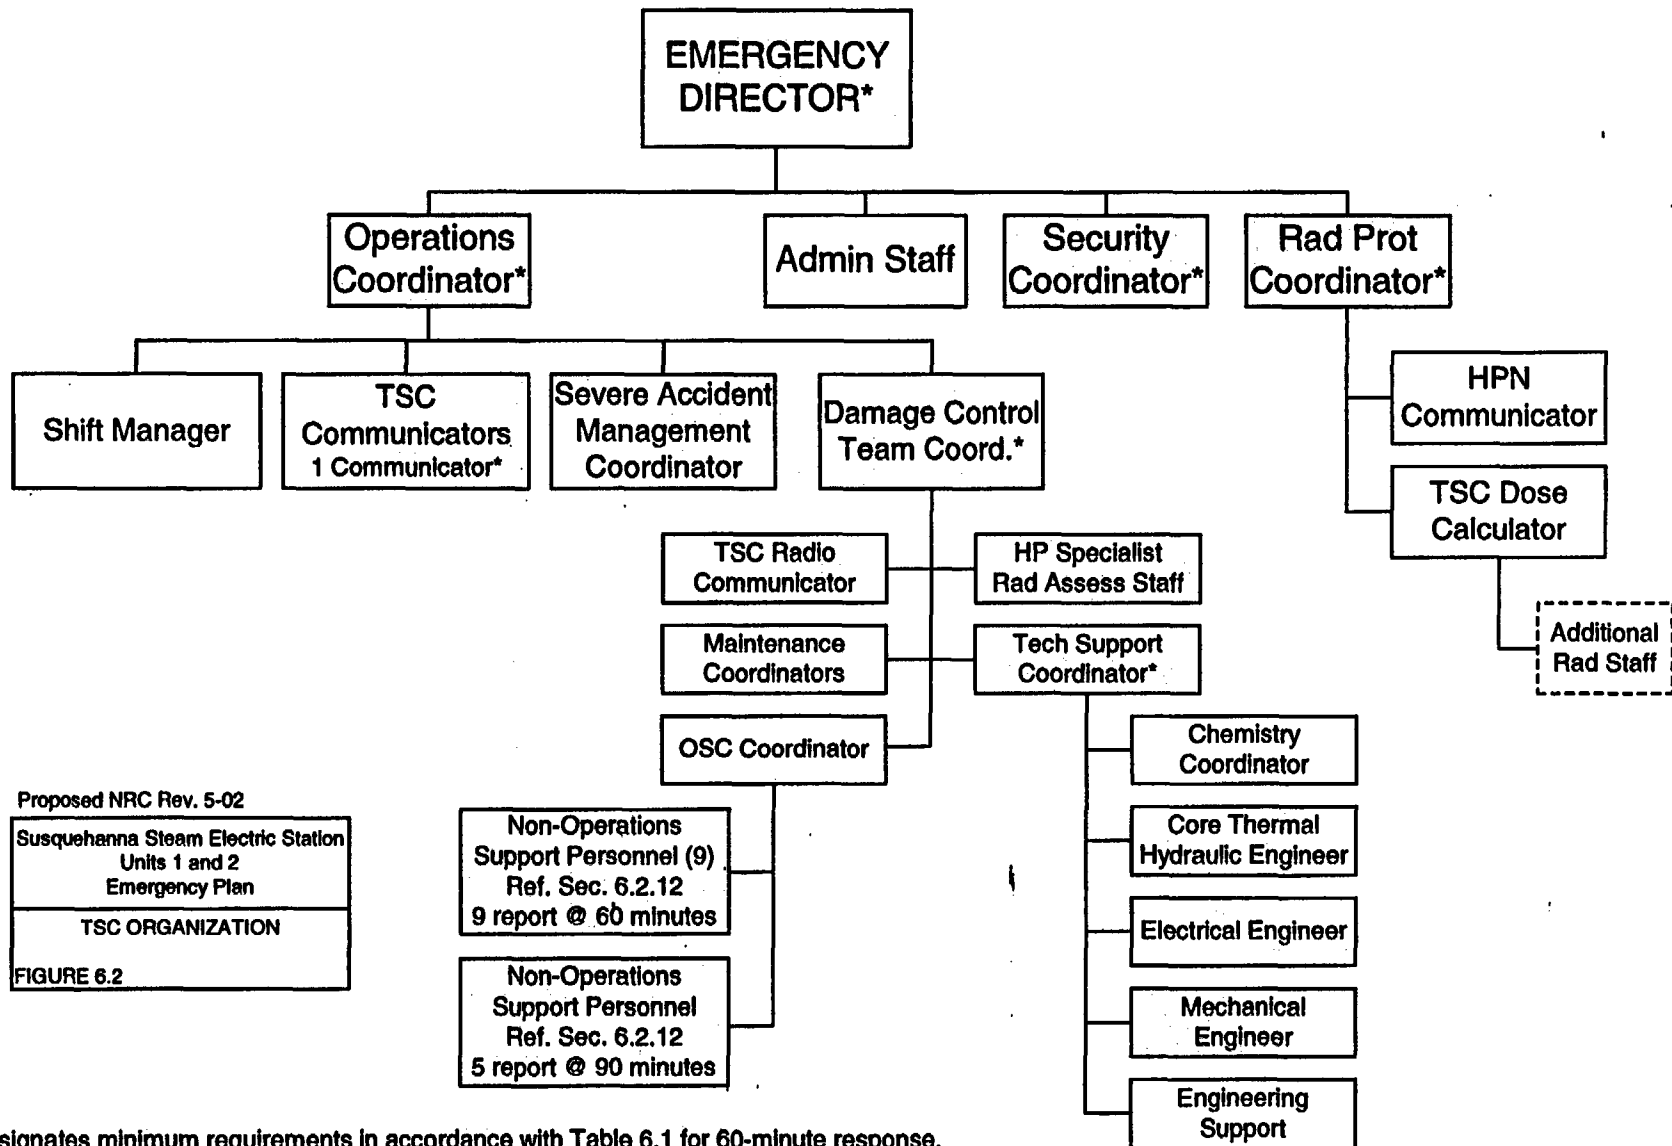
EMERGENCY DIRECTOR*

Operations Coordinator*

Admin Staff

Security Coordinator*

Rad Prot Coordinator*

Shift Manager

TSC Communicators
1 Communicator*

Severe Accident Management Coordinator

Damage Control Team Coord.*

HPN Communicator

TSC Dose Calculator

Additional Rad Staff

TSC Radio Communicator

HP Specialist Rad Assess Staff

Maintenance Coordinators

Tech Support Coordinator*

OSC Coordinator

Chemistry Coordinator

Core Thermal Hydraulic Engineer

Electrical Engineer

Mechanical Engineer

Engineering Support

Non-Operations Support Personnel (9)
Ref. Sec. 6.2.12
9 report @ 60 minutes

Non-Operations Support Personnel
Ref. Sec. 6.2.12
5 report @ 90 minutes

Proposed NRC Rev. 5-02

Susquehanna Steam Electric Station
Units 1 and 2
Emergency Plan

TSC ORGANIZATION

FIGURE 6.2

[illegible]signates minimum requirements in accordance with Table 6.1 for 60-minute response.